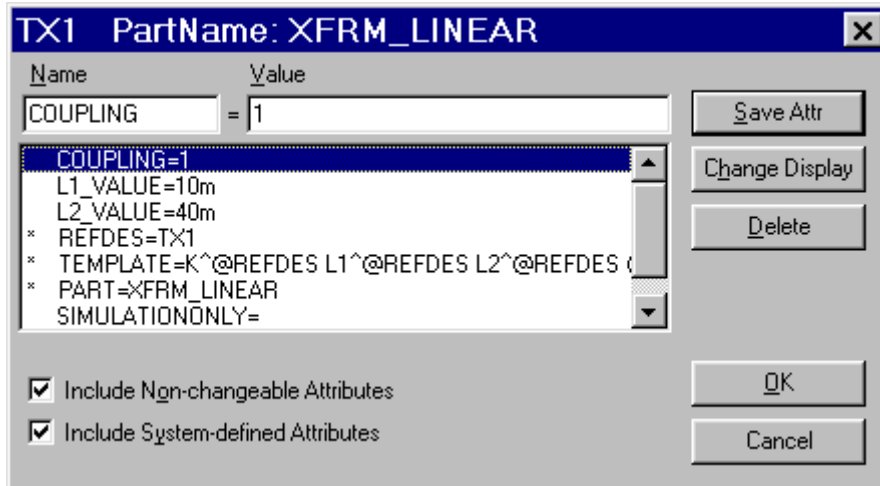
TX1 PartName: XFRM_LINEAR

Name
Value

COUPLING = 1

COUPLING=1
L1_VALUE=10m
L2_VALUE=40m
* REFDES=TX1
* TEMPLATE=K^@REFDES L1^@REFDES L2^@REFDES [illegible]
* PART=XFRM_LINEAR
SIMULATIONONLY=

Save Attr
Change Display
Delete

Include Non-changeable Attributes
Include System-defined Attributes

OK
Cancel